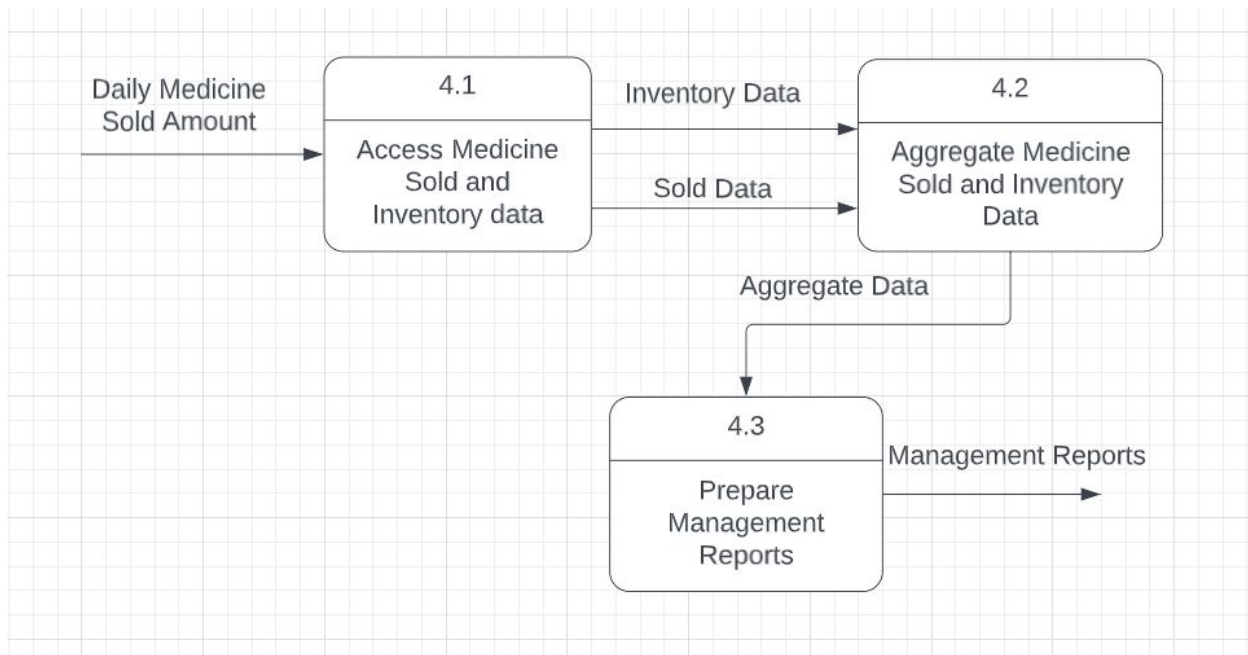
Daily Medicine Sold Amount

4.1

Access Medicine Sold and Inventory data

Inventory Data

Sold Data

4.2

Aggregate Medicine Sold and Inventory Data

Aggregate Data

4.3

Prepare Management Reports

Management Reports